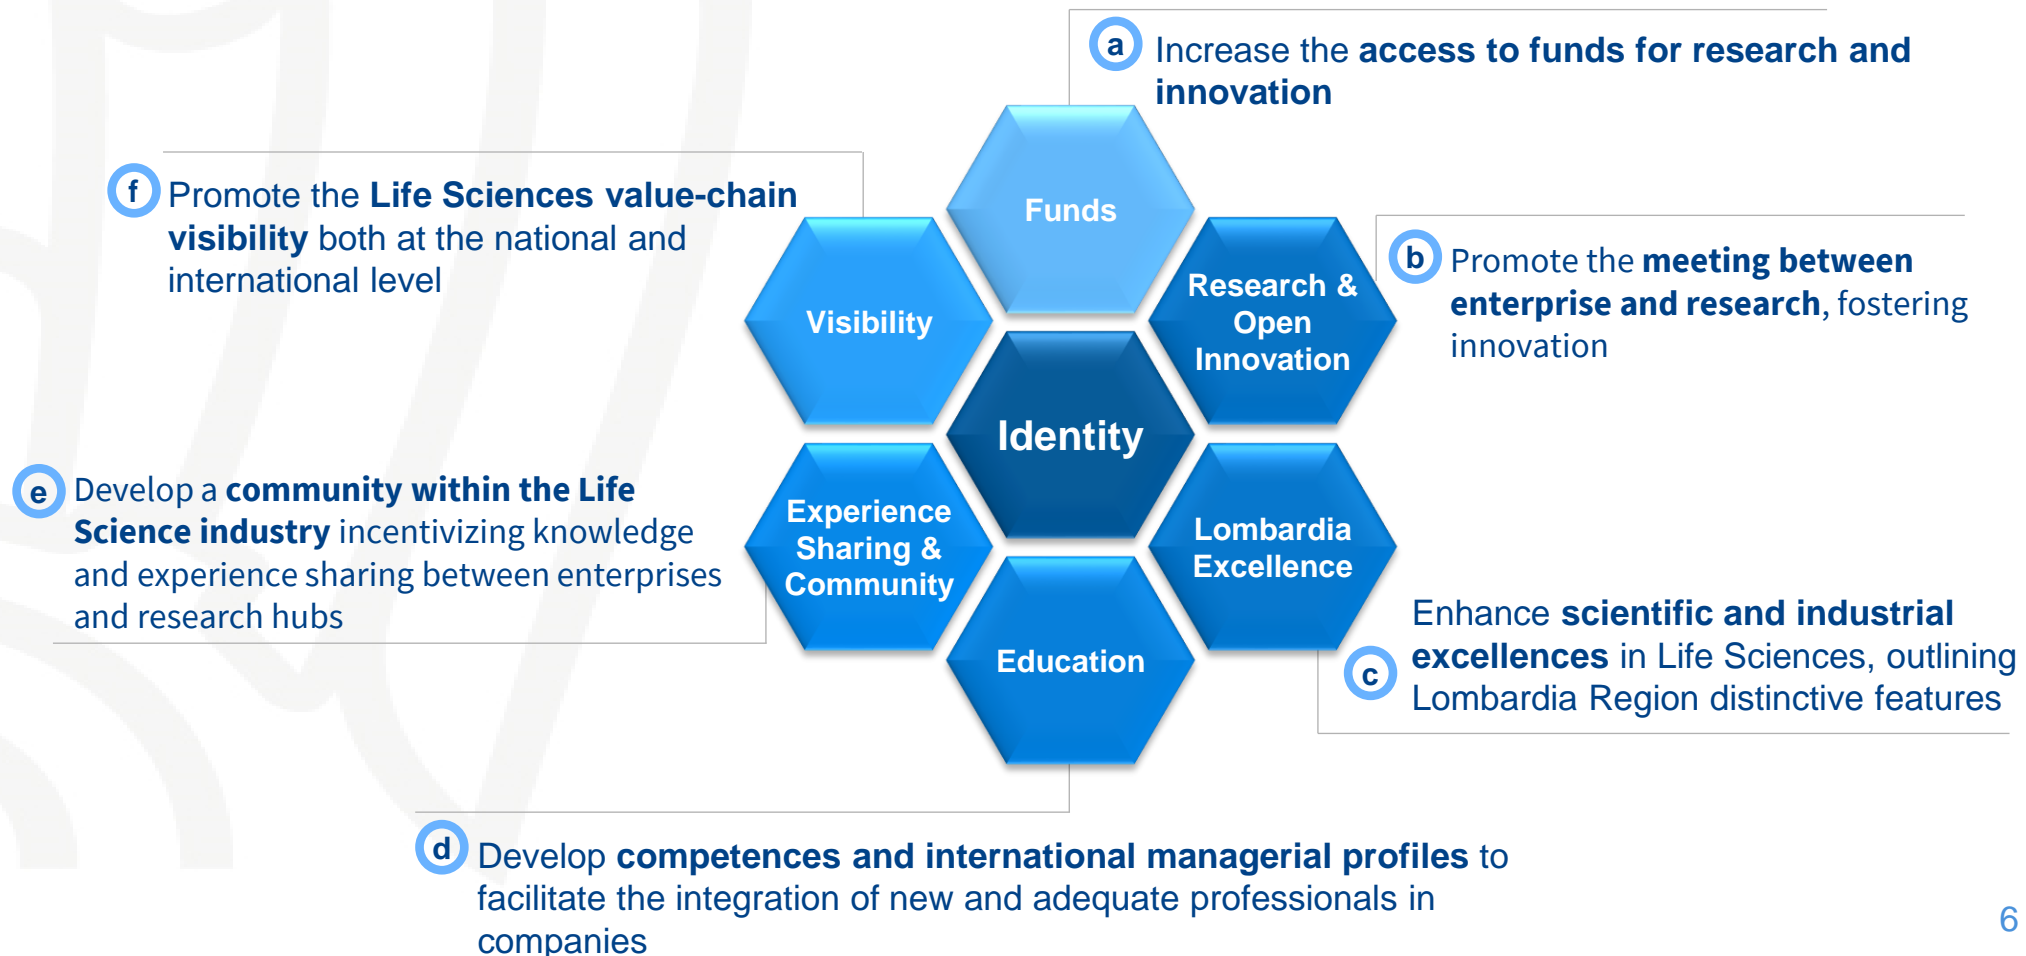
a Increase the access to funds for research and innovation

f Promote the Life Sciences value-chain visibility both at the national and international level

Funds

Visibility

Research & Open Innovation

Identity

b Promote the meeting between enterprise and research, fostering innovation

e Develop a community within the Life Science industry incentivizing knowledge and experience sharing between enterprises and research hubs

Experience Sharing & Community

Lombardia Excellence

Education

c Enhance scientific and industrial excellences in Life Sciences, outlining Lombardia Region distinctive features

d Develop competences and international managerial profiles to facilitate the integration of new and adequate professionals in companies

6